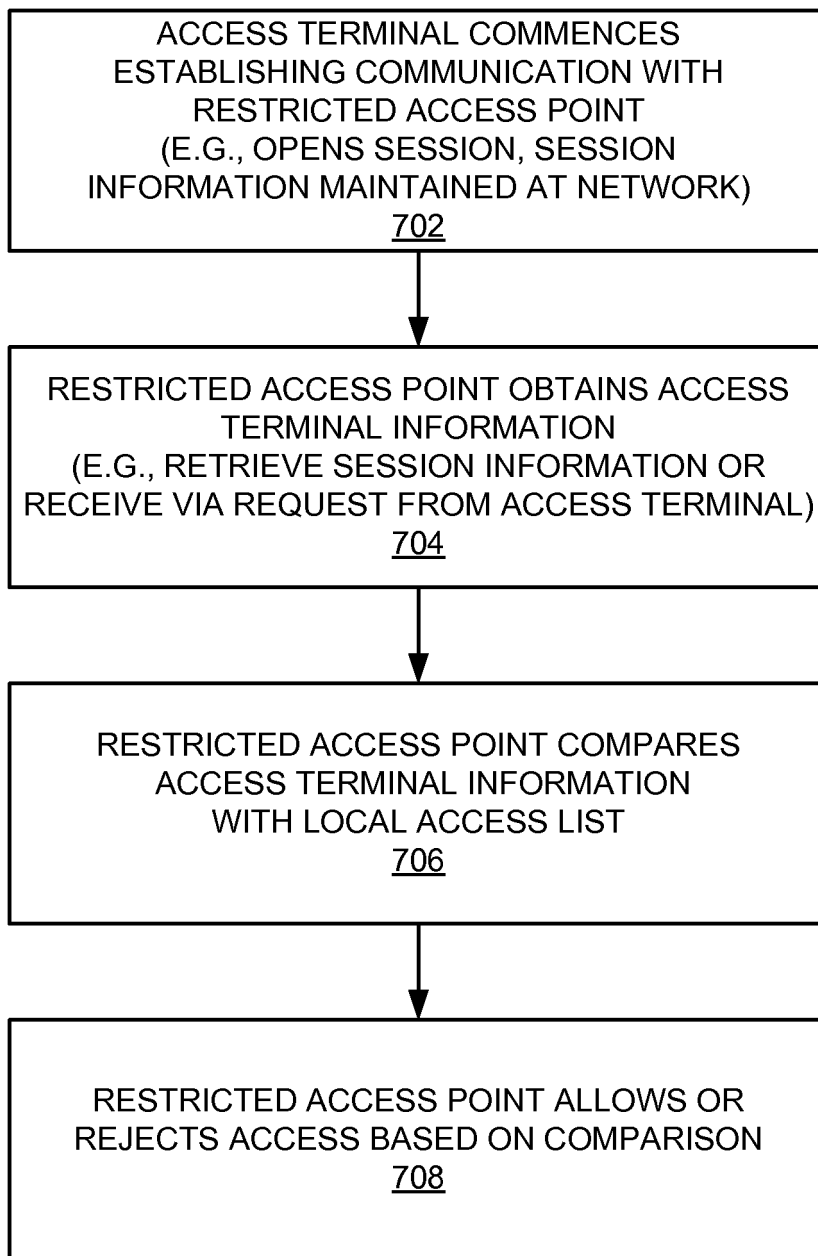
ACCESS TERMINAL COMMENCES ESTABLISHING COMMUNICATION WITH RESTRICTED ACCESS POINT (E.G., OPENS SESSION, SESSION INFORMATION MAINTAINED AT NETWORK)
702

RESTRICTED ACCESS POINT OBTAINS ACCESS TERMINAL INFORMATION (E.G., RETRIEVE SESSION INFORMATION OR RECEIVE VIA REQUEST FROM ACCESS TERMINAL)
704

RESTRICTED ACCESS POINT COMPARES ACCESS TERMINAL INFORMATION WITH LOCAL ACCESS LIST
706

RESTRICTED ACCESS POINT ALLOWS OR REJECTS ACCESS BASED ON COMPARISON
708